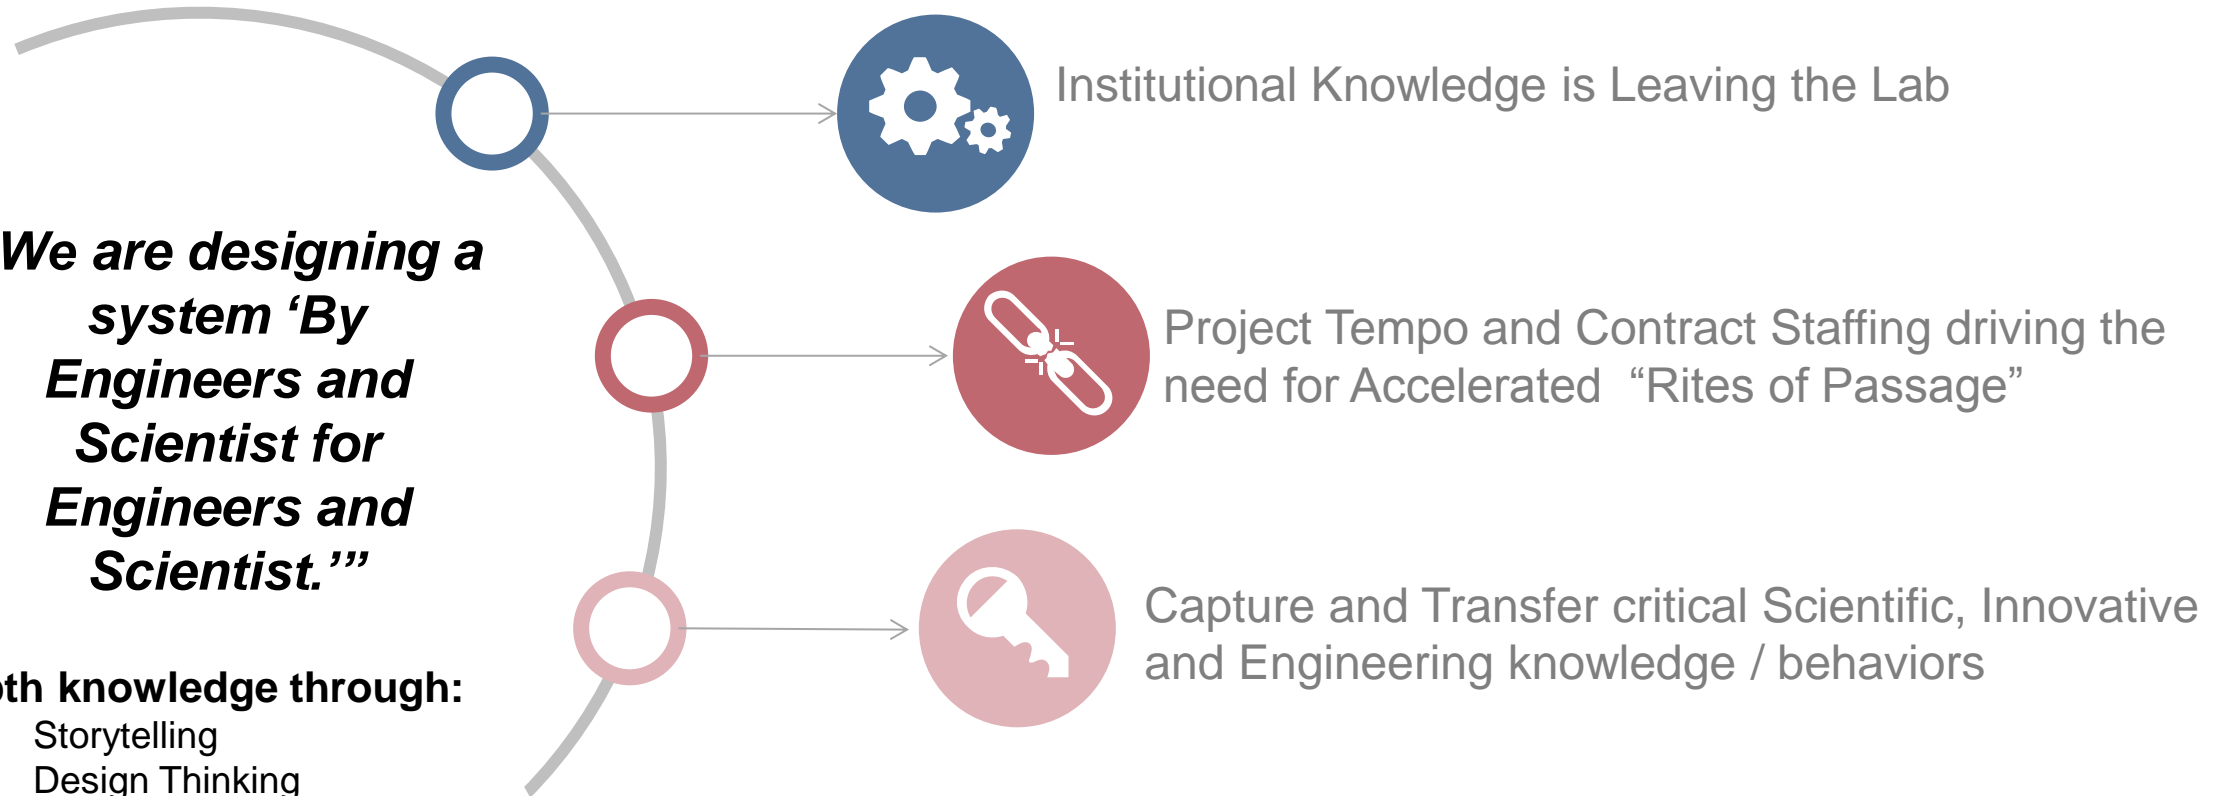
Institutional Knowledge is Leaving the Lab

We are designing a system 'By Engineers and Scientist for Engineers and Scientist.'"

Project Tempo and Contract Staffing driving the need for Accelerated "Rites of Passage"

Capture and Transfer critical Scientific, Innovative and Engineering knowledge / behaviors

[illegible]th knowledge through:
Storytelling
Design Thinking